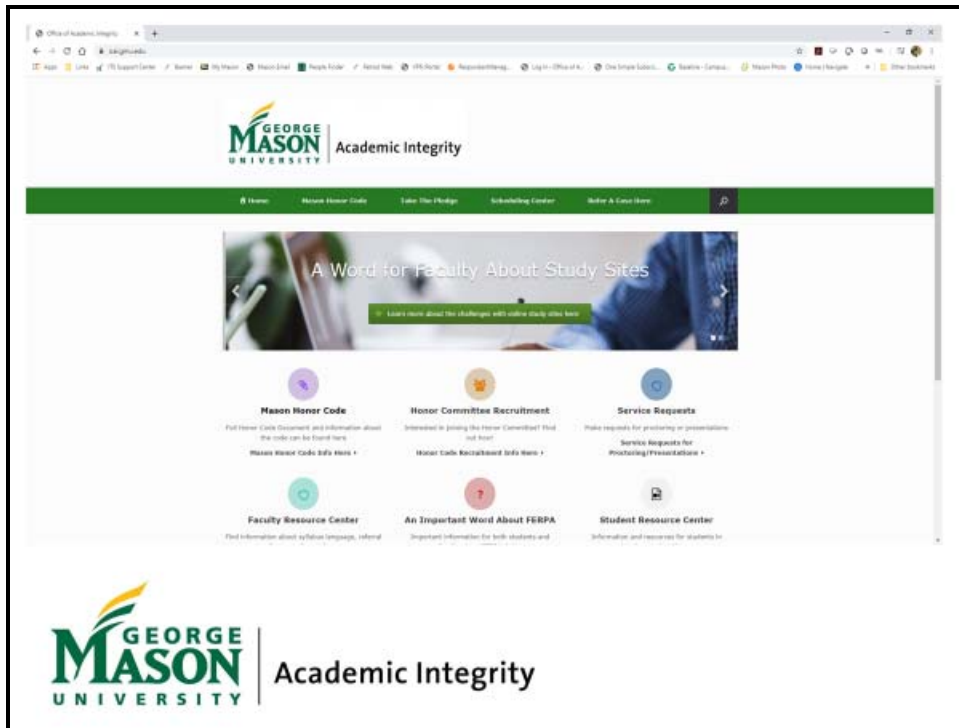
Office of Academic Integrity

GEORGE MASON UNIVERSITY | Academic Integrity

Home   Mason Honor Code   Take The Pledge   Scheduling Center   Refer A Case Here

A Word for Faculty About Study Sites

Learn more about the challenges with online study sites here

Mason Honor Code
Full Honor Code Document and information about the code can be found here
Mason Honor Code Info Here ›

Honor Committee Recruitment
Interested in joining the Honor Committee? Find out how!
Honor Code Recruitment Info Here ›

Service Requests
Make requests for proctoring or presentations
Service Requests for Proctoring/Presentations ›

Faculty Resource Center
Find information about syllabus language, referral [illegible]

An Important Word About FERPA
Important information for both students and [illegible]

Student Resource Center
Information and resources for students in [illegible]

GEORGE MASON UNIVERSITY | Academic Integrity